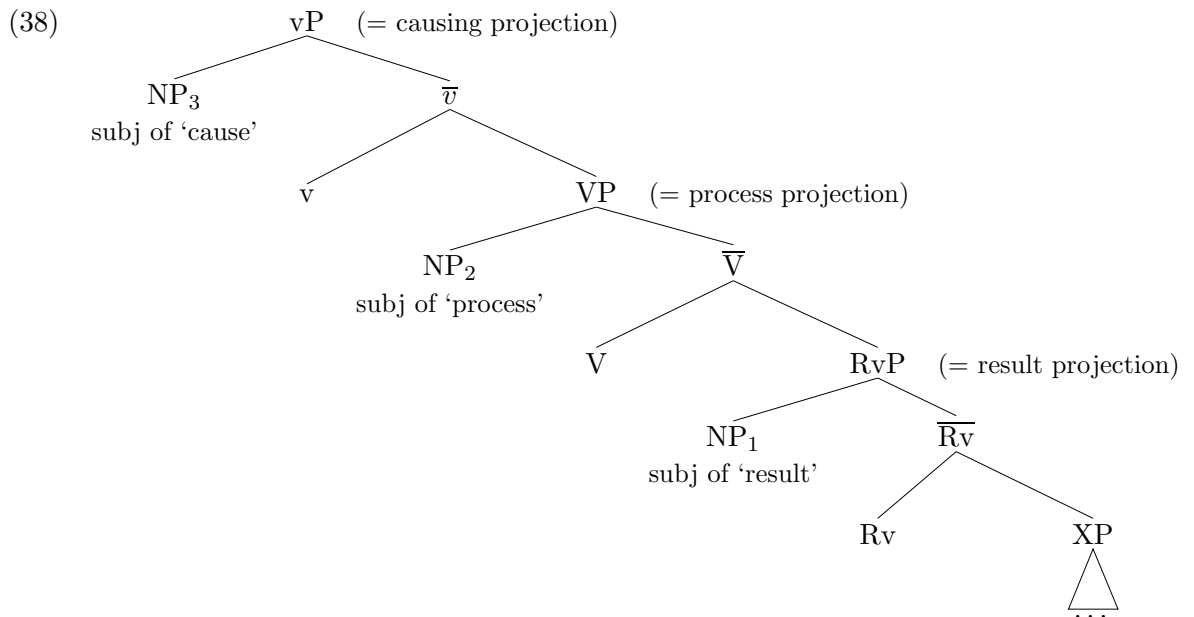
(38)

vP (= causing projection)

NP$_3$
subj of 'cause'

$\overline{v}$

v

VP (= process projection)

NP$_2$
subj of 'process'

$\overline{\text{V}}$

V

RvP (= result projection)

NP$_1$
subj of 'result'

$\overline{\text{Rv}}$

Rv

XP

...